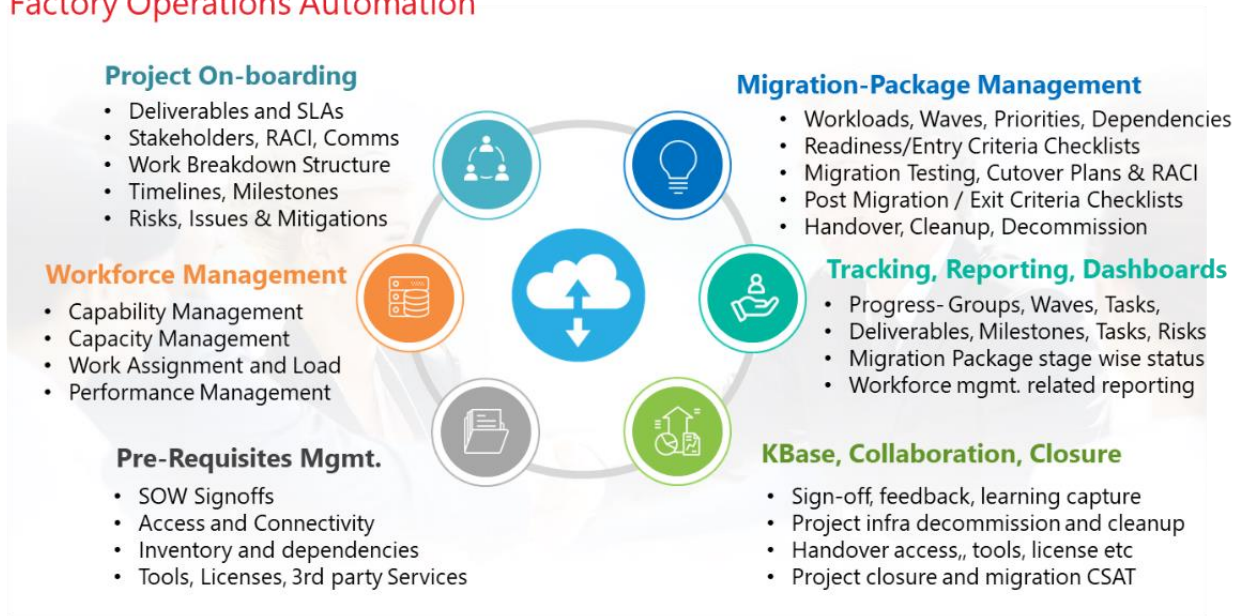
Factory Operations Automation

Project On-boarding
• Deliverables and SLAs
• Stakeholders, RACI, Comms
• Work Breakdown Structure
• Timelines, Milestones
• Risks, Issues & Mitigations

Migration-Package Management
• Workloads, Waves, Priorities, Dependencies
• Readiness/Entry Criteria Checklists
• Migration Testing, Cutover Plans & RACI
• Post Migration / Exit Criteria Checklists
• Handover, Cleanup, Decommission

Workforce Management
• Capability Management
• Capacity Management
• Work Assignment and Load
• Performance Management

Tracking, Reporting, Dashboards
• Progress- Groups, Waves, Tasks,
• Deliverables, Milestones, Tasks, Risks
• Migration Package stage wise status
• Workforce mgmt. related reporting

Pre-Requisites Mgmt.
• SOW Signoffs
• Access and Connectivity
• Inventory and dependencies
• Tools, Licenses, 3rd party Services

KBase, Collaboration, Closure
• Sign-off, feedback, learning capture
• Project infra decommission and cleanup
• Handover access,, tools, license etc
• Project closure and migration CSAT